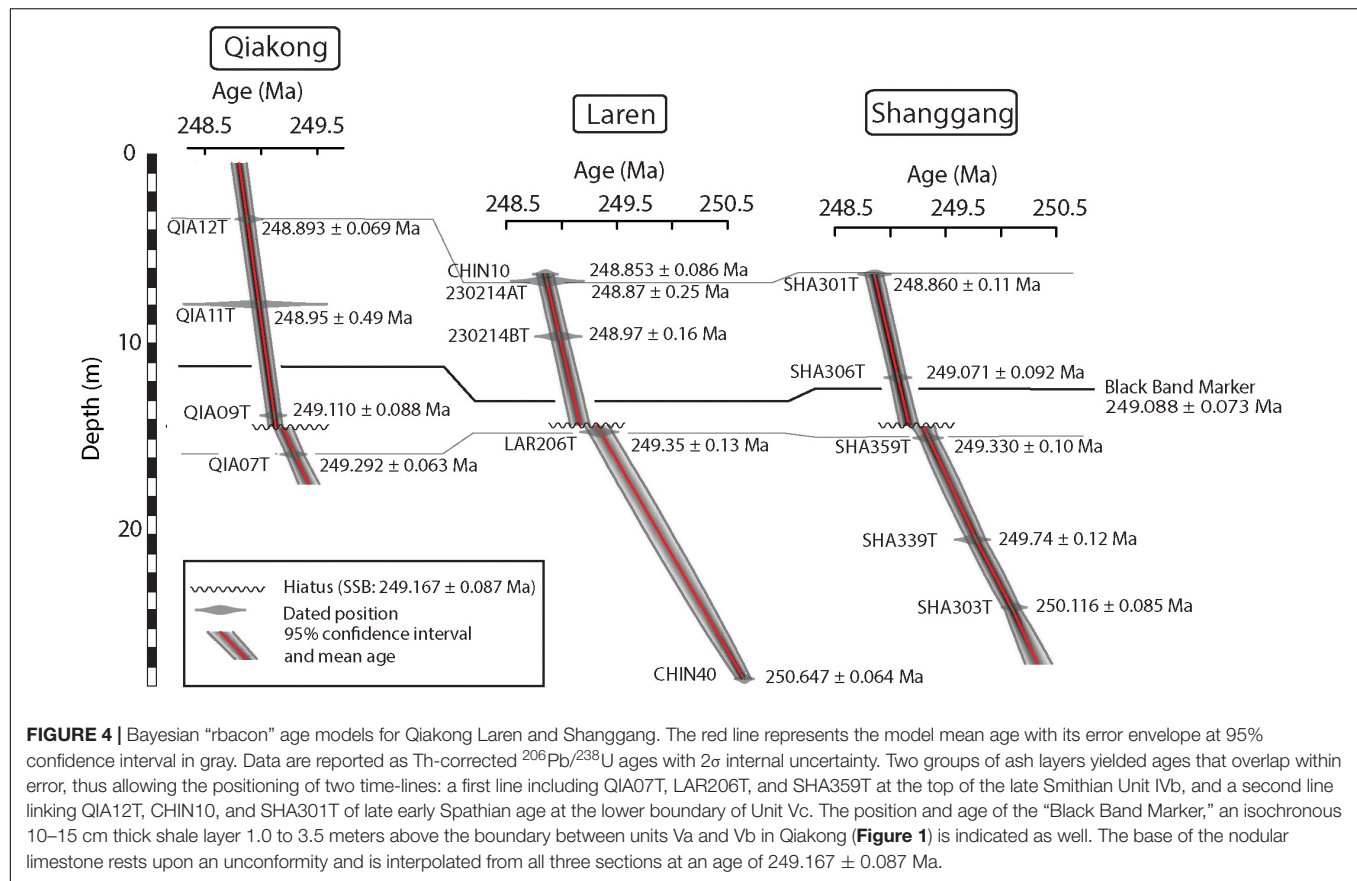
Qiakong

Age (Ma)

248.5 249.5

Laren

Age (Ma)

248.5 249.5 250.5

Shanggang

Age (Ma)

248.5 249.5 250.5

0

10

20

Depth (m)

QIA12T 248.893 ± 0.069 Ma

QIA11T 248.95 ± 0.49 Ma

QIA09T 249.110 ± 0.088 Ma

QIA07T 249.292 ± 0.063 Ma

CHIN10 248.853 ± 0.086 Ma

230214AT 248.87 ± 0.25 Ma

230214BT 248.97 ± 0.16 Ma

LAR206T 249.35 ± 0.13 Ma

CHIN40 250.647 ± 0.064 Ma

SHA301T 248.860 ± 0.11 Ma

SHA306T 249.071 ± 0.092 Ma

Black Band Marker 249.088 ± 0.073 Ma

SHA359T 249.330 ± 0.10 Ma

SHA339T 249.74 ± 0.12 Ma

SHA303T 250.116 ± 0.085 Ma

Hiatus (SSB: 249.167 ± 0.087 Ma)

Dated position

95% confidence interval and mean age

**FIGURE 4 |** Bayesian "rbacon" age models for Qiakong Laren and Shanggang. The red line represents the model mean age with its error envelope at 95% confidence interval in gray. Data are reported as Th-corrected $^{206}Pb/^{238}U$ ages with 2σ internal uncertainty. Two groups of ash layers yielded ages that overlap within error, thus allowing the positioning of two time-lines: a first line including QIA07T, LAR206T, and SHA359T at the top of the late Smithian Unit IVb, and a second line linking QIA12T, CHIN10, and SHA301T of late early Spathian age at the lower boundary of Unit Vc. The position and age of the "Black Band Marker," an isochronous 10–15 cm thick shale layer 1.0 to 3.5 meters above the boundary between units Va and Vb in Qiakong (**Figure 1**) is indicated as well. The base of the nodular limestone rests upon an unconformity and is interpolated from all three sections at an age of 249.167 ± 0.087 Ma.